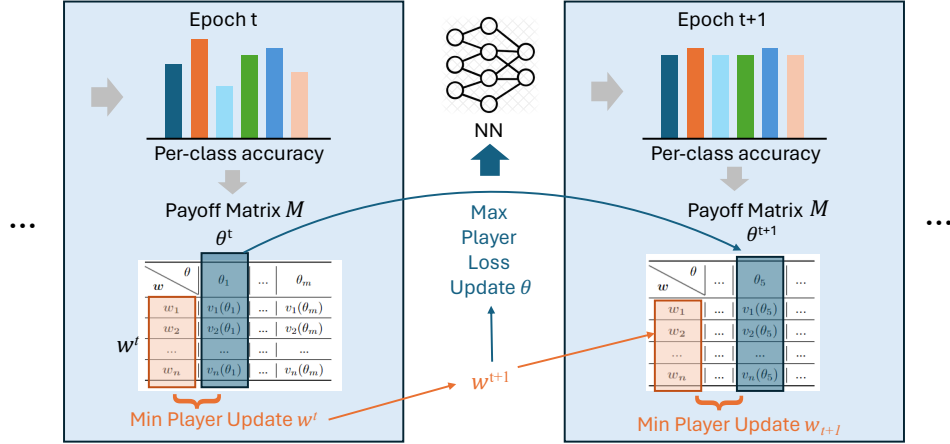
Epoch t

Per-class accuracy

Payoff Matrix $M$

$\theta^{t}$

| $\theta$ / $w$ | $\theta_1$ | ... | $\theta_m$ |
|---|---|---|---|
| $w_1$ | $v_1(\theta_1)$ | ... | $v_1(\theta_m)$ |
| $w_2$ | $v_2(\theta_1)$ | ... | $v_2(\theta_m)$ |
| ... | ... | ... | ... |
| $w_n$ | $v_n(\theta_1)$ | ... | $v_n(\theta_m)$ |

$w^{t}$

Min Player Update $w^{t}$

...

NN

Max Player Loss Update $\theta$

$w^{t+1}$

Epoch t+1

Per-class accuracy

Payoff Matrix $M$

$\theta^{t+1}$

| $\theta$ / $w$ | ... | $\theta_5$ | ... |
|---|---|---|---|
| $w_1$ | ... | $v_1(\theta_5)$ | ... |
| $w_2$ | ... | $v_2(\theta_5)$ | ... |
| ... | ... | ... | ... |
| $w_n$ | ... | $v_n(\theta_5)$ | ... |

Min Player Update $w_{t+1}$

...